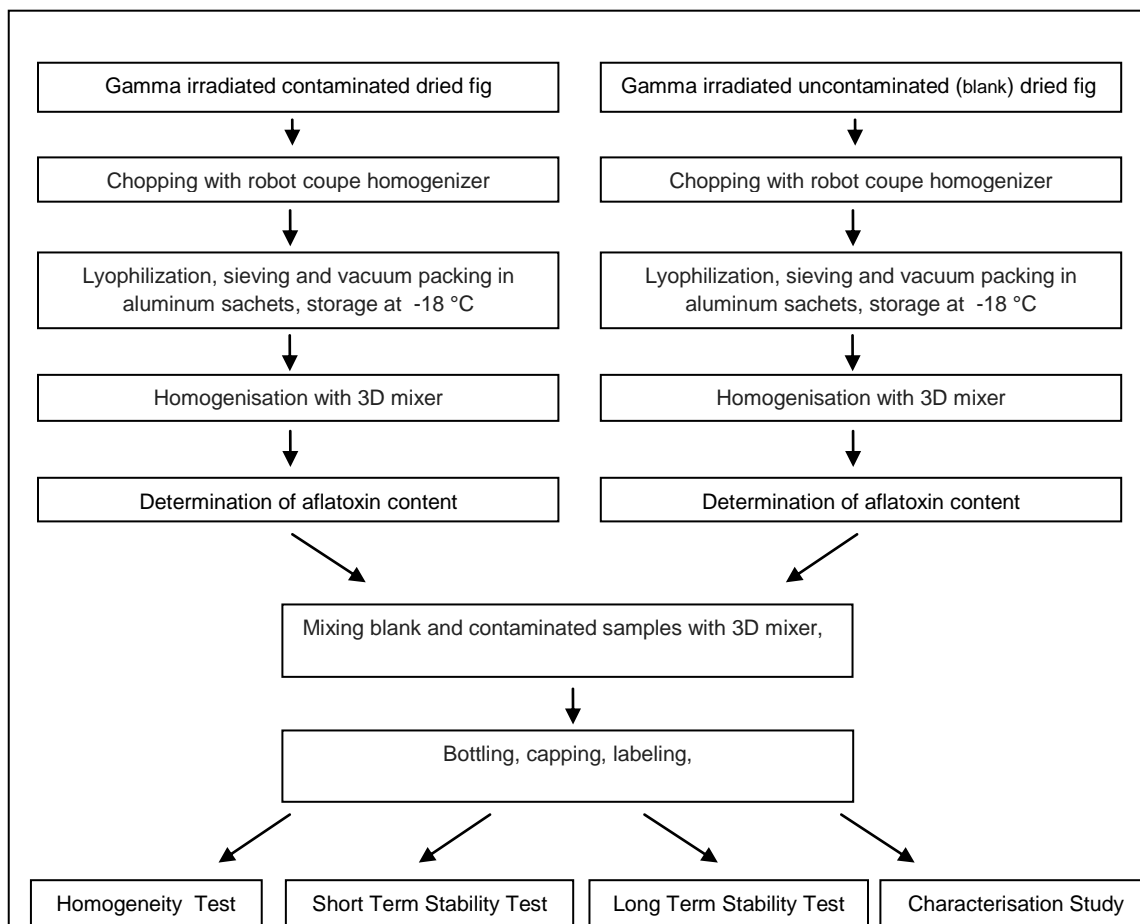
Gamma irradiated contaminated dried fig

Chopping with robot coupe homogenizer

Lyophilization, sieving and vacuum packing in aluminum sachets, storage at -18 °C

Homogenisation with 3D mixer

Determination of aflatoxin content

Gamma irradiated uncontaminated (blank) dried fig

Chopping with robot coupe homogenizer

Lyophilization, sieving and vacuum packing in aluminum sachets, storage at -18 °C

Homogenisation with 3D mixer

Determination of aflatoxin content

Mixing blank and contaminated samples with 3D mixer,

Bottling, capping, labeling,

Homogeneity Test

Short Term Stability Test

Long Term Stability Test

Characterisation Study